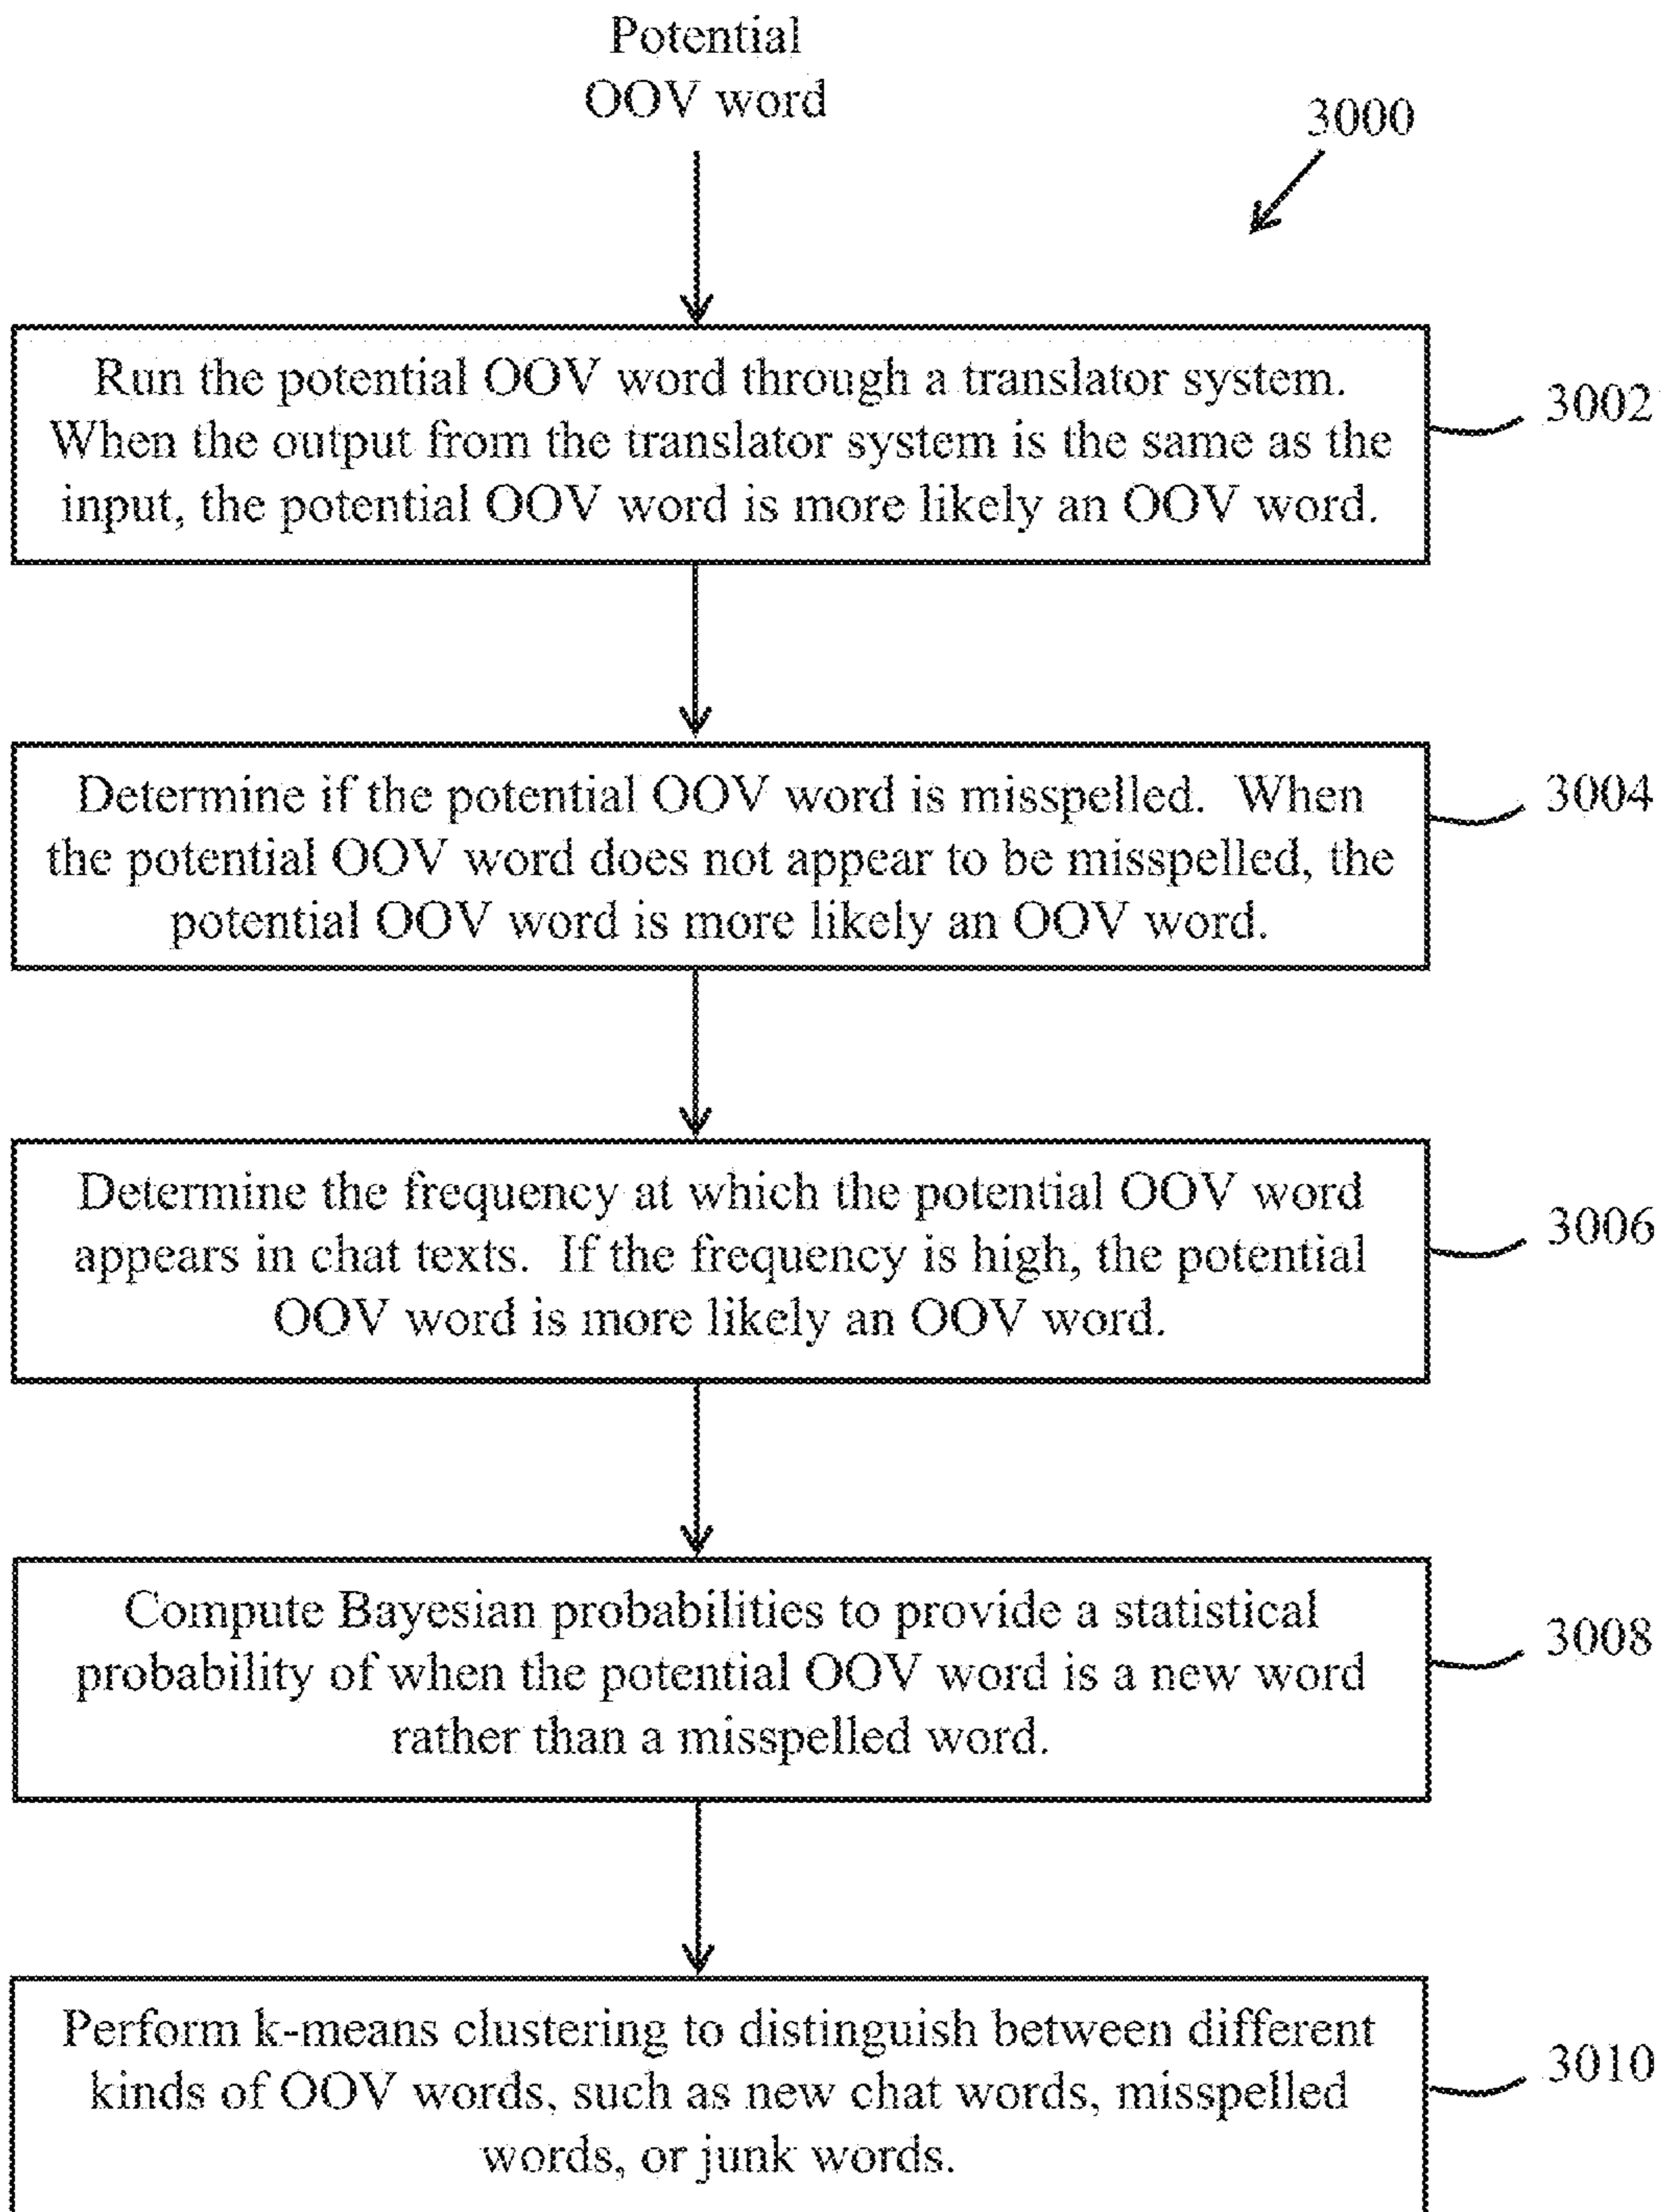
Potential OOV word

3000

Run the potential OOV word through a translator system. When the output from the translator system is the same as the input, the potential OOV word is more likely an OOV word.

3002

Determine if the potential OOV word is misspelled. When the potential OOV word does not appear to be misspelled, the potential OOV word is more likely an OOV word.

3004

Determine the frequency at which the potential OOV word appears in chat texts. If the frequency is high, the potential OOV word is more likely an OOV word.

3006

Compute Bayesian probabilities to provide a statistical probability of when the potential OOV word is a new word rather than a misspelled word.

3008

Perform k-means clustering to distinguish between different kinds of OOV words, such as new chat words, misspelled words, or junk words.

3010